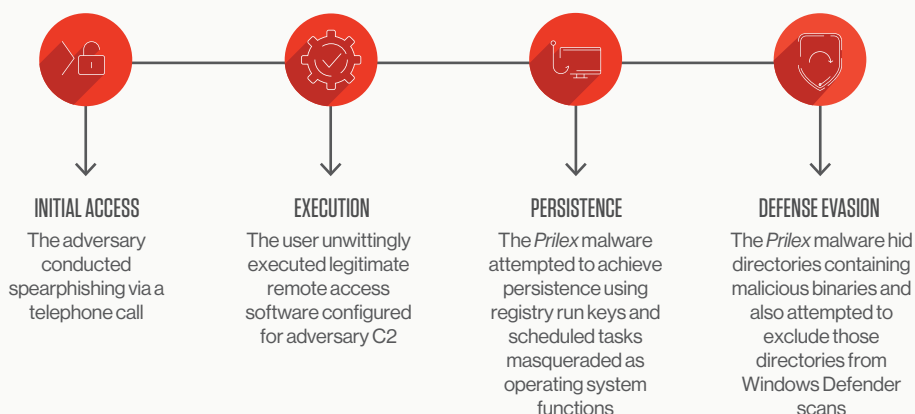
INITIAL ACCESS

The adversary conducted spearphishing via a telephone call

EXECUTION

The user unwittingly executed legitimate remote access software configured for adversary C2

PERSISTENCE

The *Prilex* malware attempted to achieve persistence using registry run keys and scheduled tasks masqueraded as operating system functions

DEFENSE EVASION

The *Prilex* malware hid directories containing malicious binaries and also attempted to exclude those directories from Windows Defender scans